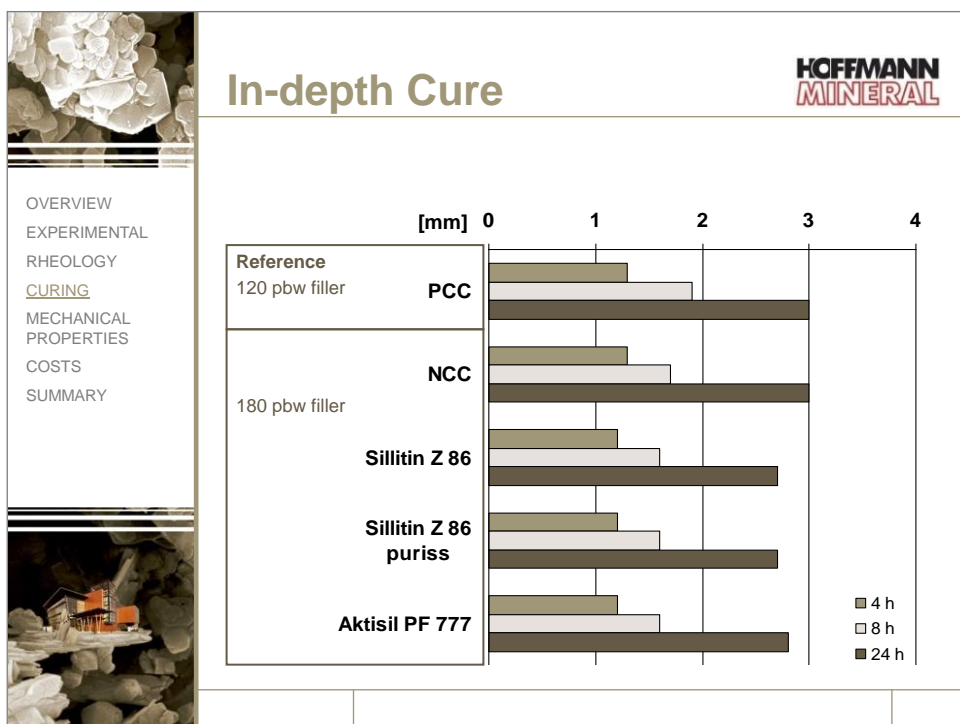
In-depth Cure

HOFFMANN MINERAL

OVERVIEW
EXPERIMENTAL
RHEOLOGY
CURING
MECHANICAL PROPERTIES
COSTS
SUMMARY

[mm] 0 1 2 3 4

Reference
120 pbw filler
PCC

NCC
180 pbw filler

Sillitin Z 86

Sillitin Z 86 puriss

Aktisil PF 777

4 h
8 h
24 h